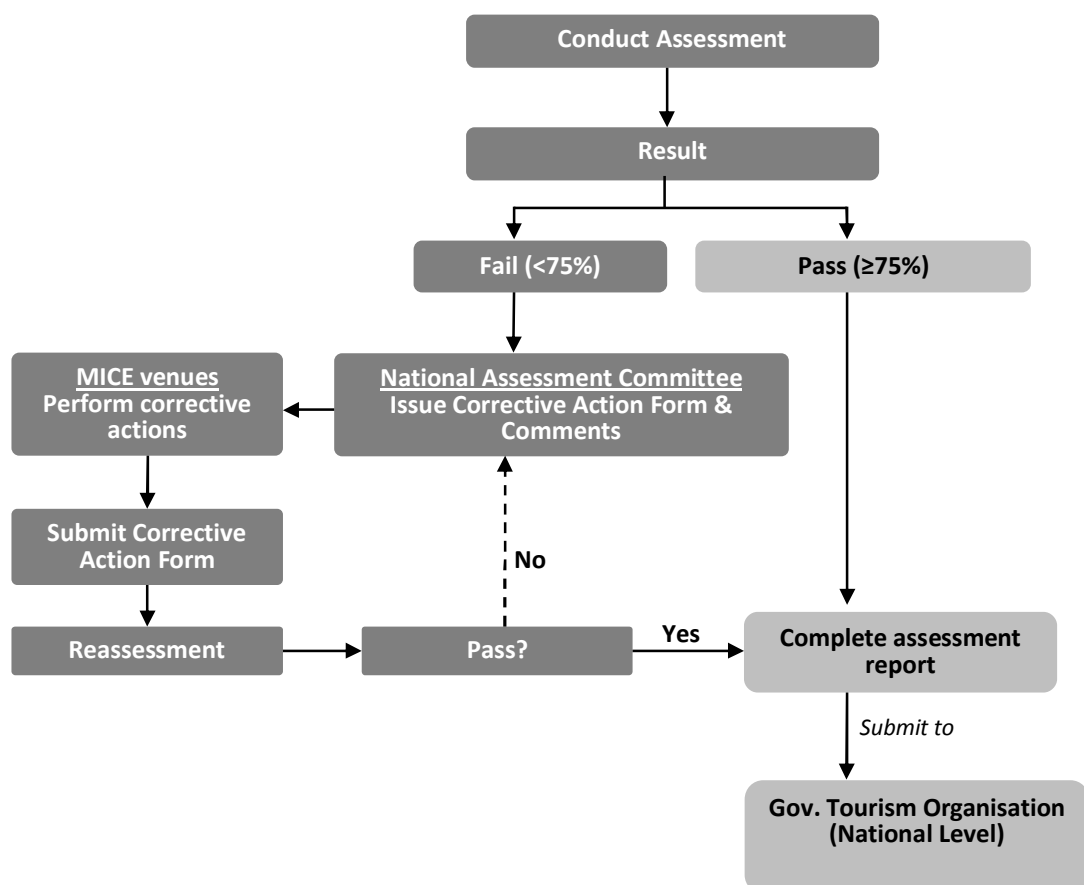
Conduct Assessment

Result

Fail (<75%)

Pass (≥75%)

MICE venues
Perform corrective actions

National Assessment Committee
Issue Corrective Action Form & Comments

Submit Corrective Action Form

No

Reassessment

Pass?

Yes

Complete assessment report

Submit to

Gov. Tourism Organisation (National Level)